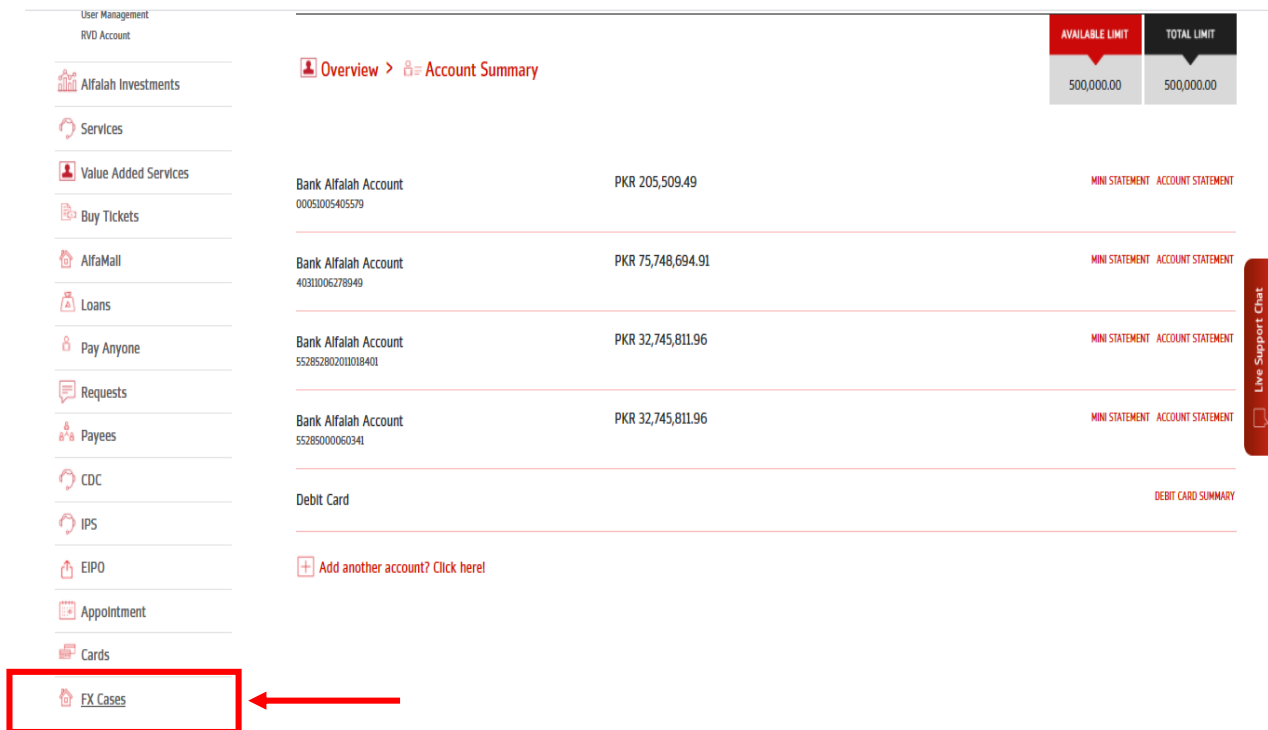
User Management
RVD Account
Alfalah Investments
Services
Value Added Services
Buy Tickets
AlfaMall
Loans
Pay Anyone
Requests
Payees
CDC
IPS
EIPO
Appointment
Cards
FX Cases

Overview > Account Summary

| AVAILABLE LIMIT | TOTAL LIMIT |
|---|---|
| 500,000.00 | 500,000.00 |

Bank Alfalah Account
00051005405579
PKR 205,509.49
MINI STATEMENT ACCOUNT STATEMENT

Bank Alfalah Account
40311006278949
PKR 75,748,694.91
MINI STATEMENT ACCOUNT STATEMENT

Bank Alfalah Account
55285280201101840​1
PKR 32,745,811.96
MINI STATEMENT ACCOUNT STATEMENT

Bank Alfalah Account
55285000060341
PKR 32,745,811.96
MINI STATEMENT ACCOUNT STATEMENT

Debit Card
DEBIT CARD SUMMARY

Add another account? Click here!

Live Support Chat